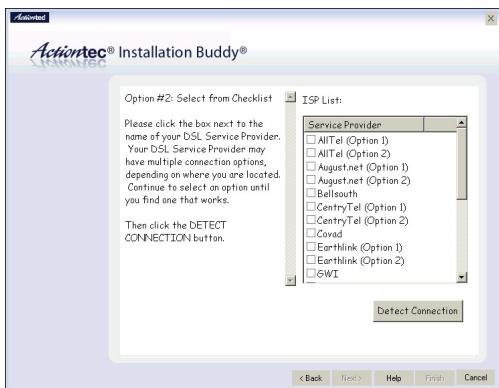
Actiontec

×

Actiontec® Installation Buddy®

Option #2: Select from Checklist

Please click the box next to the name of your DSL Service Provider. Your DSL Service Provider may have multiple connection options, depending on where you are located. Continue to select an option until you find one that works.

Then click the DETECT CONNECTION button.

ISP List:

| Service Provider |
|---|
| ☐ AllTel (Option 1) |
| ☐ AllTel (Option 2) |
| ☐ August.net (Option 1) |
| ☐ August.net (Option 2) |
| ☐ Bellsouth |
| ☐ CentryTel (Option 1) |
| ☐ CentryTel (Option 2) |
| ☐ Covad |
| ☐ Earthlink (Option 1) |
| ☐ Earthlink (Option 2) |
| ☐ GWI |

Detect Connection

< Back Next > Help Finish Cancel